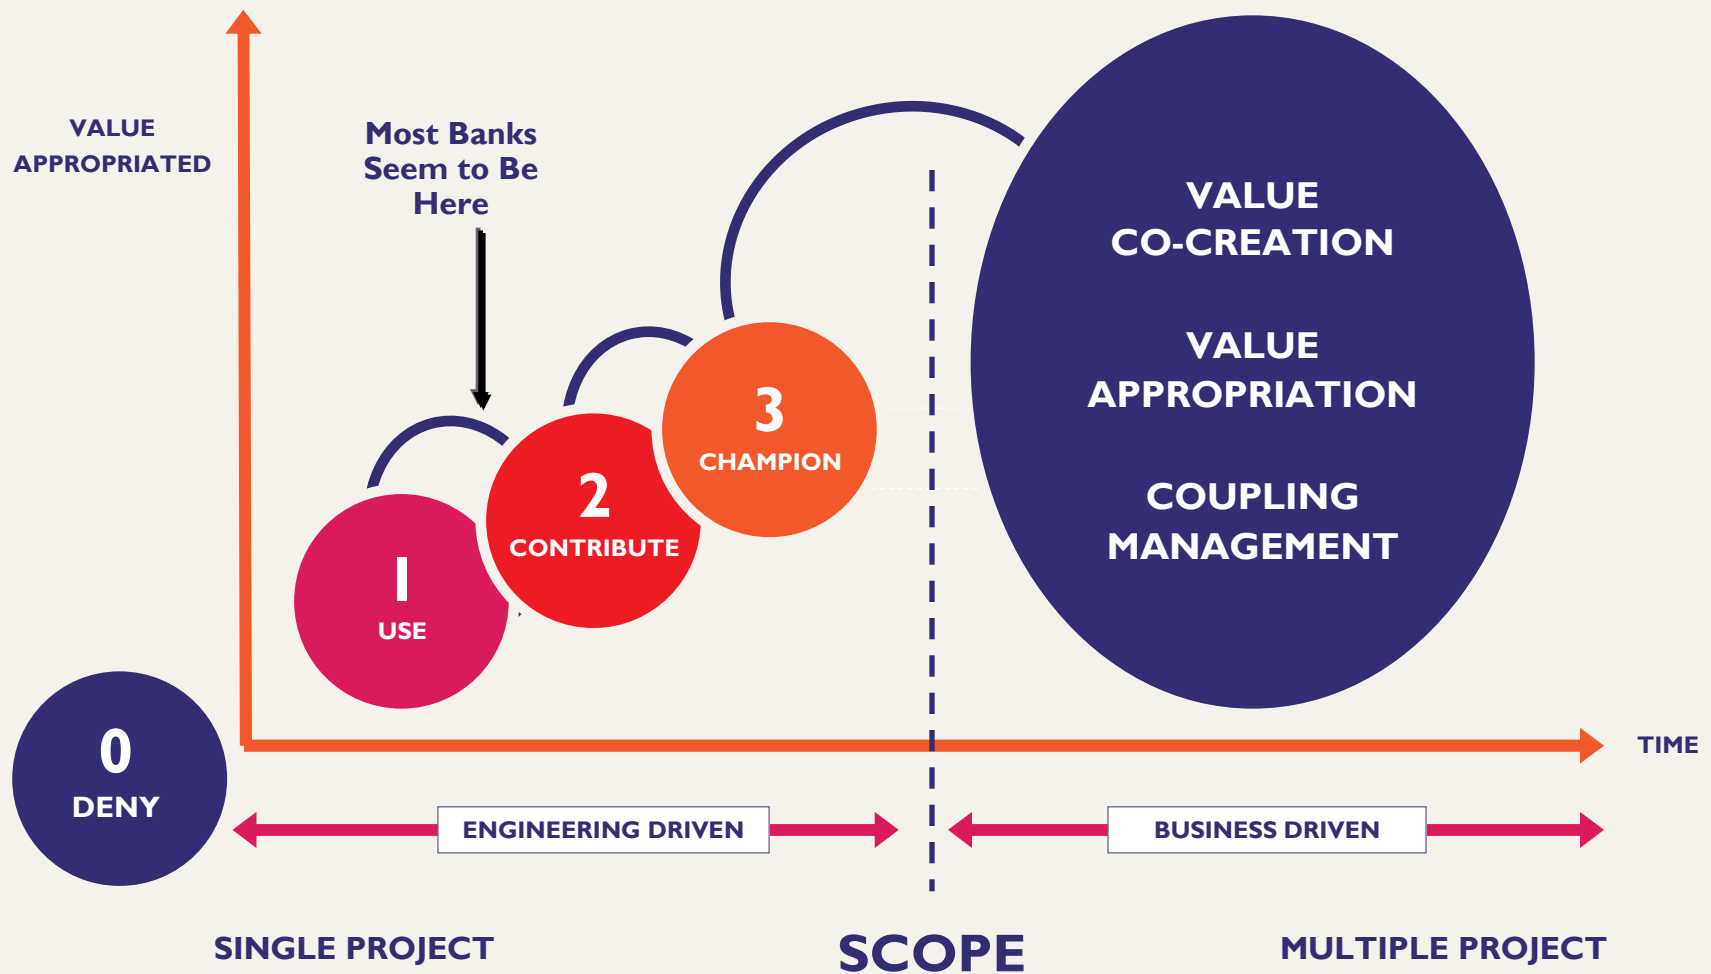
VALUE APPROPRIATED

Most Banks Seem to Be Here

VALUE CO-CREATION

VALUE APPROPRIATION

COUPLING MANAGEMENT

3
CHAMPION

2
CONTRIBUTE

1
USE

0
DENY

TIME

ENGINEERING DRIVEN

BUSINESS DRIVEN

SINGLE PROJECT

SCOPE

MULTIPLE PROJECT